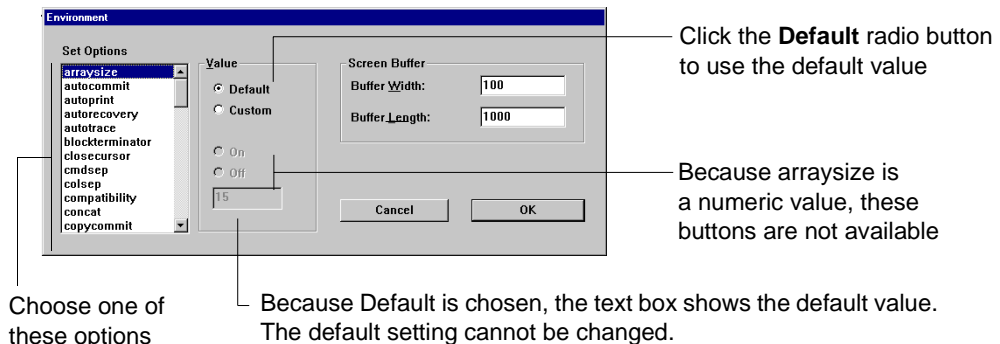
Environment

Set Options

arraysize
autocommit
autoprint
autorecovery
autotrace
blockterminator
closecursor
cmdsep
colsep
compatibility
concat
copycommit

Value

Default

Custom

On

Off

15

Screen Buffer

Buffer Width: 100

Buffer Length: 1000

Cancel

OK

Click the **Default** radio button to use the default value

Because arraysize is a numeric value, these buttons are not available

Choose one of these options

Because Default is chosen, the text box shows the default value. The default setting cannot be changed.